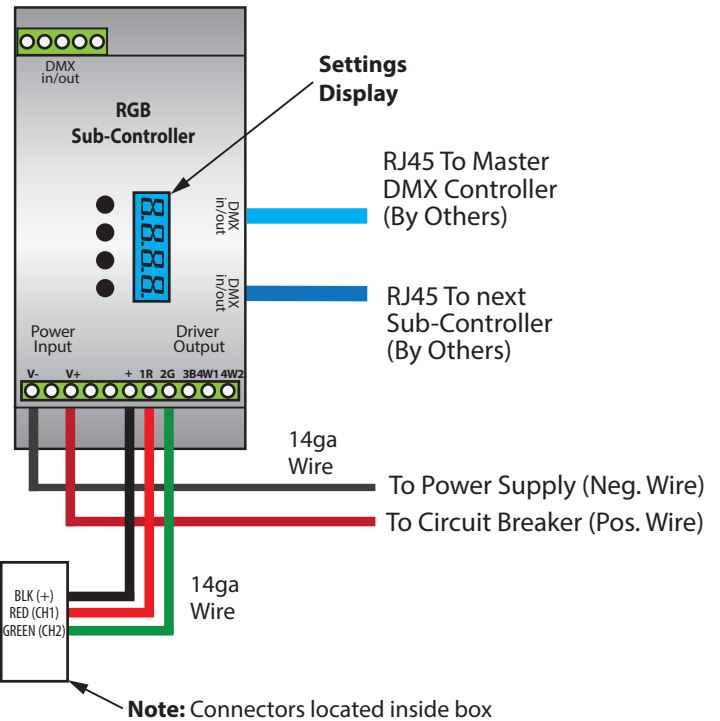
DMX in/out

RGB Sub-Controller

Settings Display

8.8.8.8.

DMX in/out

DMX in/out

RJ45 To Master DMX Controller (By Others)

RJ45 To next Sub-Controller (By Others)

Power Input

Driver Output

V- V+ + 1R 2G 3B 4W1 4W2

14ga Wire

To Power Supply (Neg. Wire)

To Circuit Breaker (Pos. Wire)

BLK (+)
RED (CH1)
GREEN (CH2)

14ga Wire

**Note:** Connectors located inside box